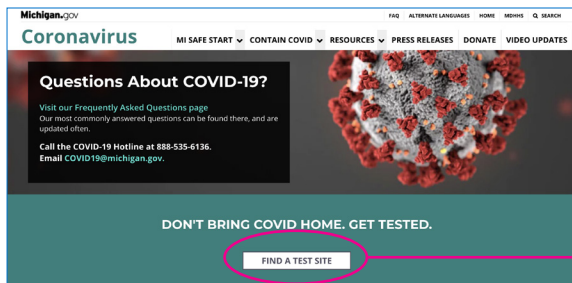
Michigan.gov

FAQ ALTERNATE LANGUAGES HOME MDHHS SEARCH

Coronavirus

MI SAFE START CONTAIN COVID RESOURCES PRESS RELEASES DONATE VIDEO UPDATES

Questions About COVID-19?

Visit our Frequently Asked Questions page
Our most commonly answered questions can be found there, and are updated often.

Call the COVID-19 Hotline at 888-535-6136.
Email COVID19@michigan.gov.

DON'T BRING COVID HOME. GET TESTED.

FIND A TEST SITE